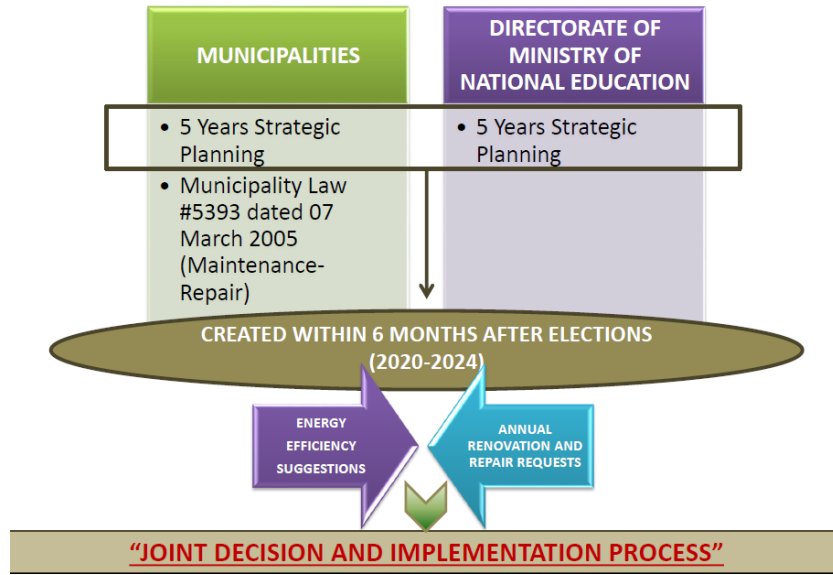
MUNICIPALITIES

DIRECTORATE OF MINISTRY OF NATIONAL EDUCATION

• 5 Years Strategic Planning

• Municipality Law #5393 dated 07 March 2005 (Maintenance-Repair)

• 5 Years Strategic Planning

CREATED WITHIN 6 MONTHS AFTER ELECTIONS (2020-2024)

ENERGY EFFICIENCY SUGGESTIONS

ANNUAL RENOVATION AND REPAIR REQUESTS

"JOINT DECISION AND IMPLEMENTATION PROCESS"